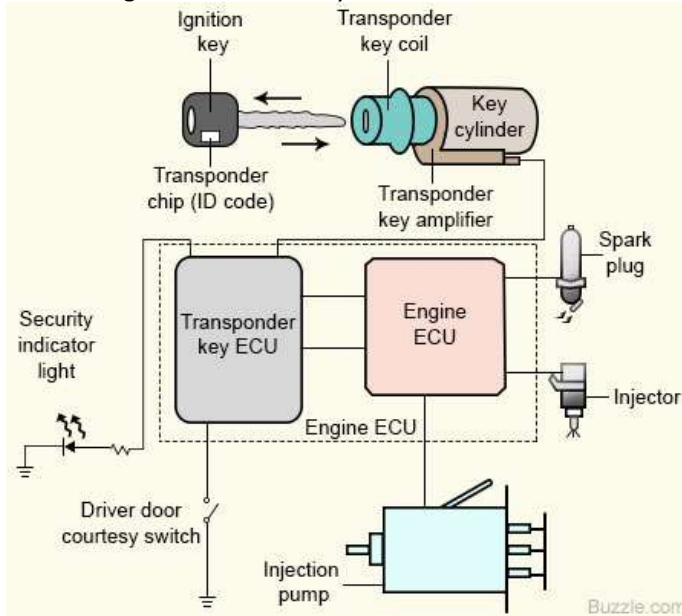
Ignition key

Transponder key coil

Key cylinder

Transponder chip (ID code)

Transponder key amplifier

Spark plug

Security indicator light

Transponder key ECU

Engine ECU

Injector

Engine ECU

Driver door courtesy switch

Injection pump

Buzzle.com